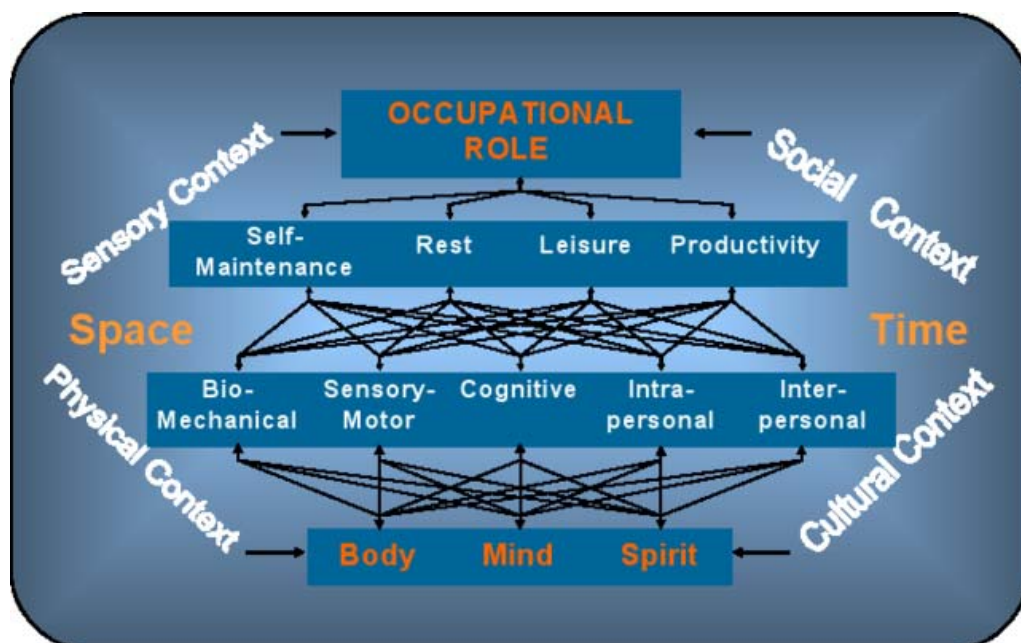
Sensory Context

OCCUPATIONAL ROLE

Social Context

Self-Maintenance

Rest

Leisure

Productivity

Space

Time

Bio-Mechanical

Sensory-Motor

Cognitive

Intra-personal

Inter-personal

Physical Context

Cultural Context

Body

Mind

Spirit